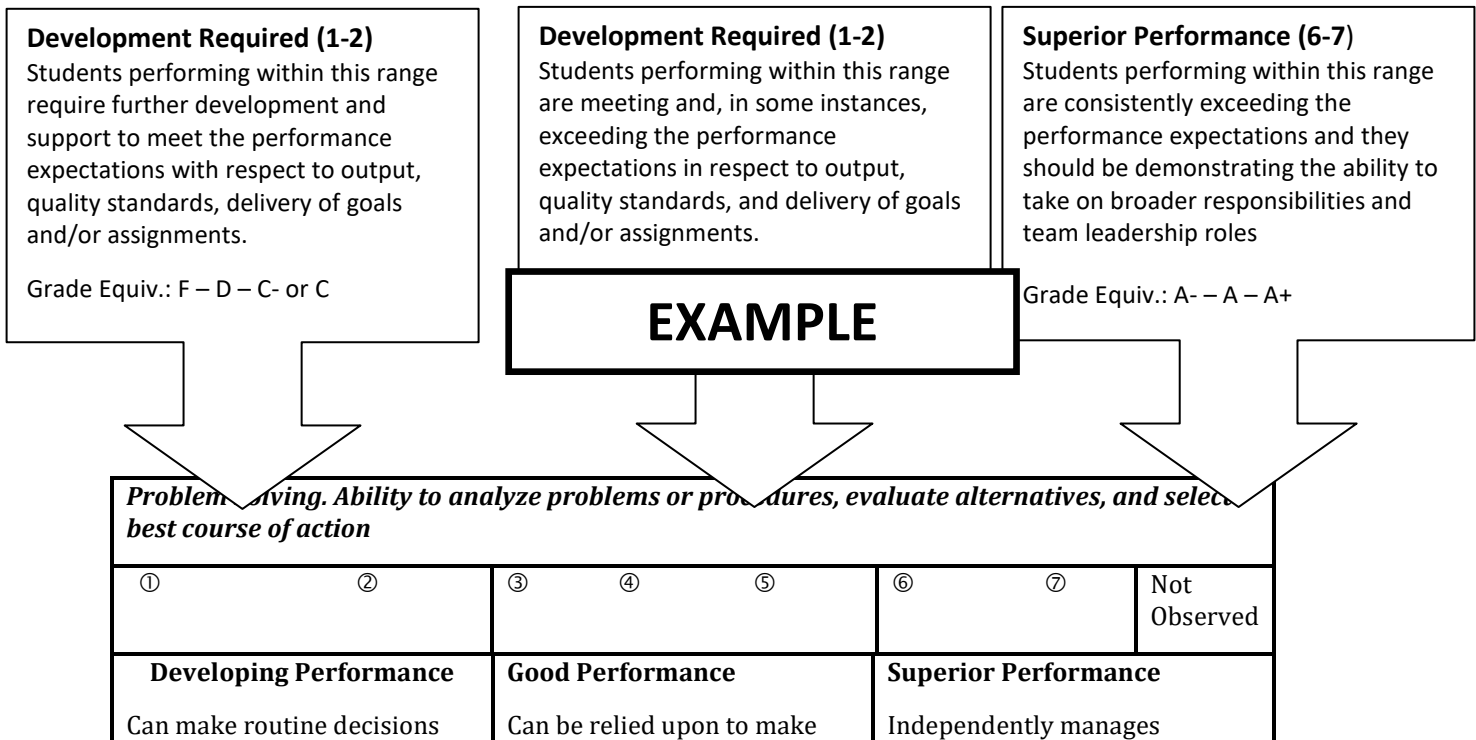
**Development Required (1-2)**
Students performing within this range require further development and support to meet the performance expectations with respect to output, quality standards, delivery of goals and/or assignments.

Grade Equiv.: F – D – C- or C

**Development Required (1-2)**
Students performing within this range are meeting and, in some instances, exceeding the performance expectations in respect to output, quality standards, and delivery of goals and/or assignments.

**Superior Performance (6-7)**
Students performing within this range are consistently exceeding the performance expectations and they should be demonstrating the ability to take on broader responsibilities and team leadership roles

Grade Equiv.: A- – A – A+

EXAMPLE

*Problem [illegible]lving. Ability to analyze problems or pro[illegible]dures, evaluate alternatives, and selec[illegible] best course of action*

| ① ② | ③ ④ ⑤ | ⑥ ⑦ | Not Observed |
|---|---|---|---|
| **Developing Performance** Can make routine decisions | **Good Performance** Can be relied upon to make | **Superior Performance** Independently manages | |